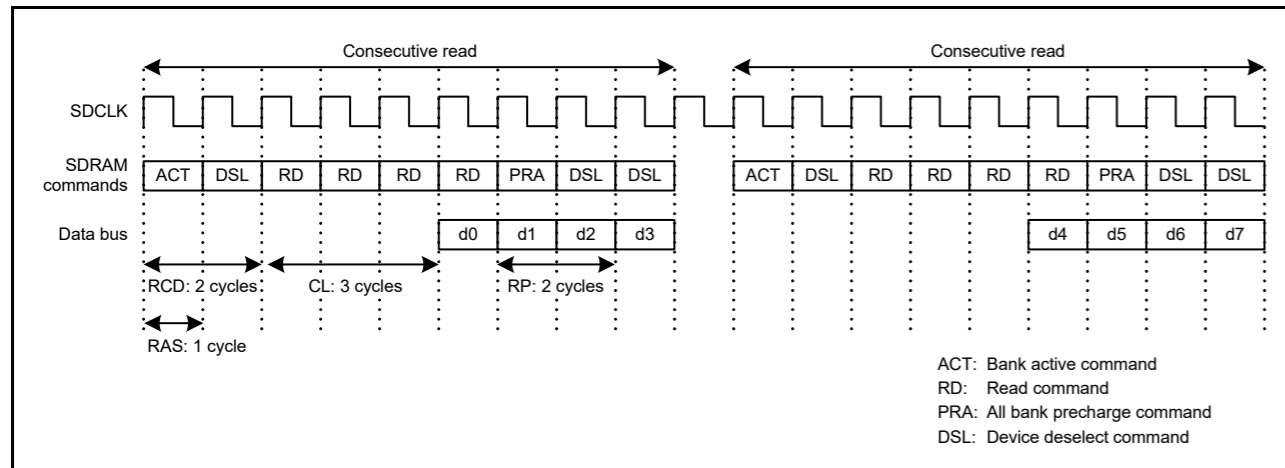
Consecutive read

Consecutive read

SDCLK

SDRAM commands

| ACT | DSL | RD | RD | RD | RD | PRA | DSL | DSL |
|---|---|---|---|---|---|---|---|---|

| ACT | DSL | RD | RD | RD | RD | PRA | DSL | DSL |
|---|---|---|---|---|---|---|---|---|

Data bus

| d0 | d1 | d2 | d3 |
|---|---|---|---|

| d4 | d5 | d6 | d7 |
|---|---|---|---|

RCD: 2 cycles

CL: 3 cycles

RP: 2 cycles

RAS: 1 cycle

ACT: Bank active command
RD: Read command
PRA: All bank precharge command
DSL: Device deselect command